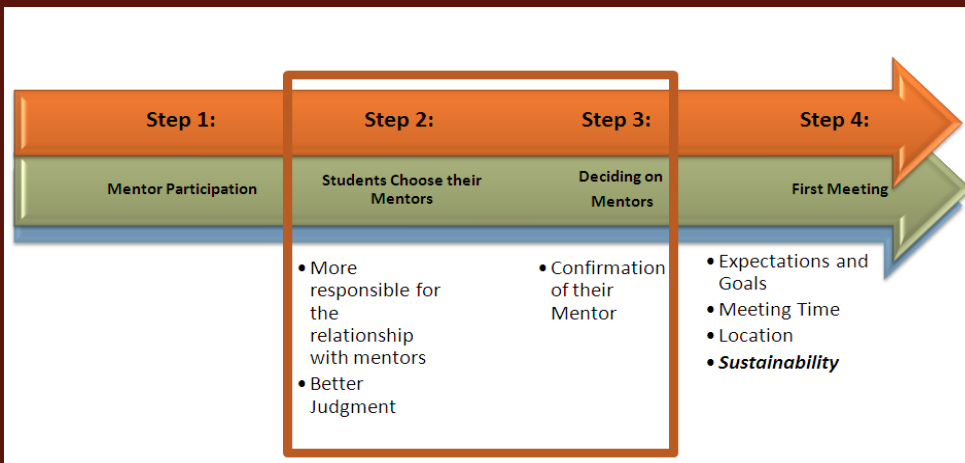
Step 1:

Mentor Participation

Step 2:

Students Choose their Mentors

• More responsible for the relationship with mentors
• Better Judgment

Step 3:

Deciding on Mentors

• Confirmation of their Mentor

Step 4:

First Meeting

• Expectations and Goals
• Meeting Time
• Location
• ***Sustainability***